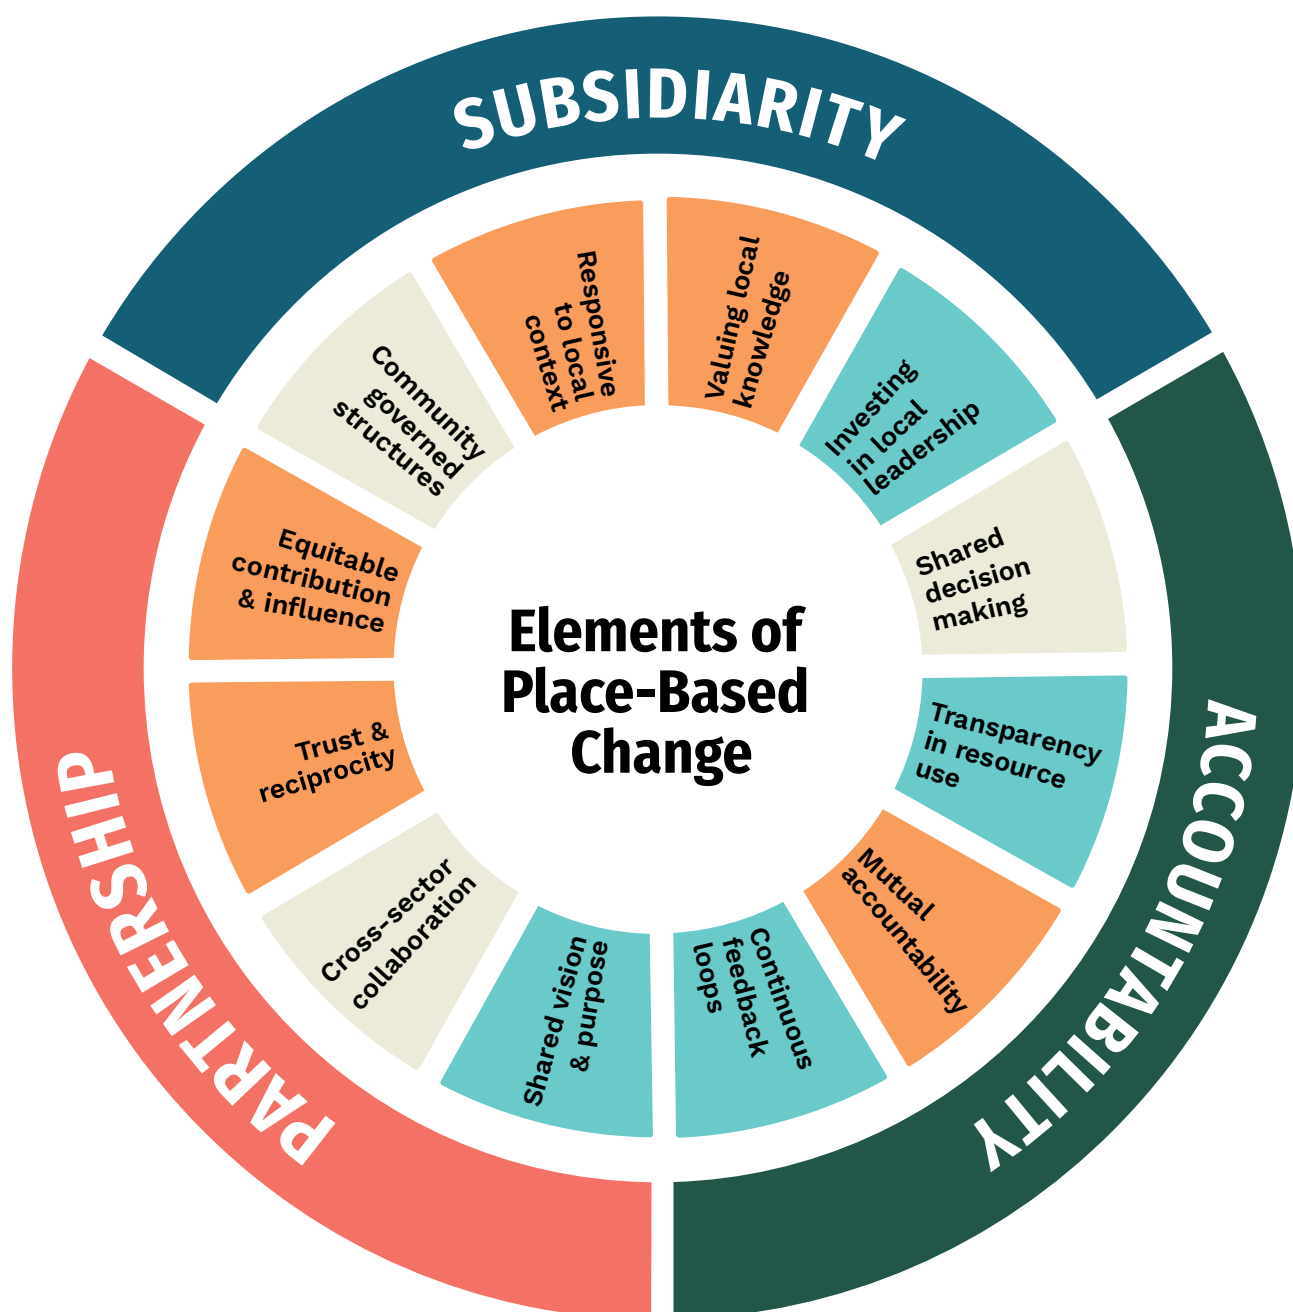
SUBSIDIARITY

ACCOUNTABILITY

PARTNERSHIP

Elements of Place-Based Change

Responsive to local context

Valuing local knowledge

Investing in local leadership

Shared decision making

Transparency in resource use

Mutual accountability

Continuous feedback loops

Shared vision & purpose

Cross-sector collaboration

Trust & reciprocity

Equitable contribution & influence

Community governed structures